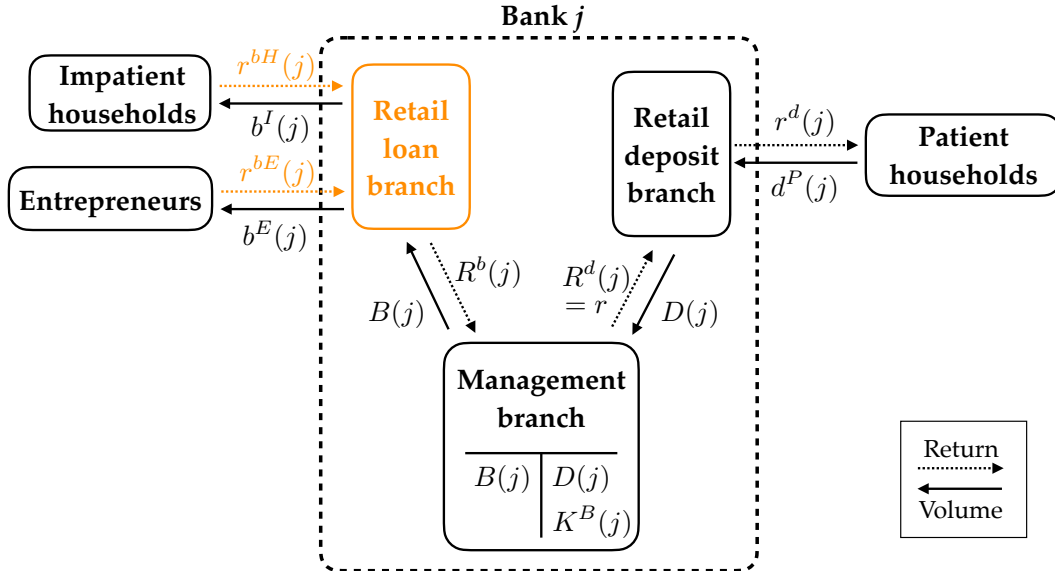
Bank $j$

Impatient households

$r^{bH}(j)$

$b^I(j)$

Retail loan branch

Retail deposit branch

$r^d(j)$

$d^P(j)$

Patient households

Entrepreneurs

$r^{bE}(j)$

$b^E(j)$

$R^b(j)$

$B(j)$

$R^d(j)$
$= r$

$D(j)$

Management branch

| $B(j)$ | $D(j)$ |
|---|---|
| | $K^B(j)$ |

Return

Volume